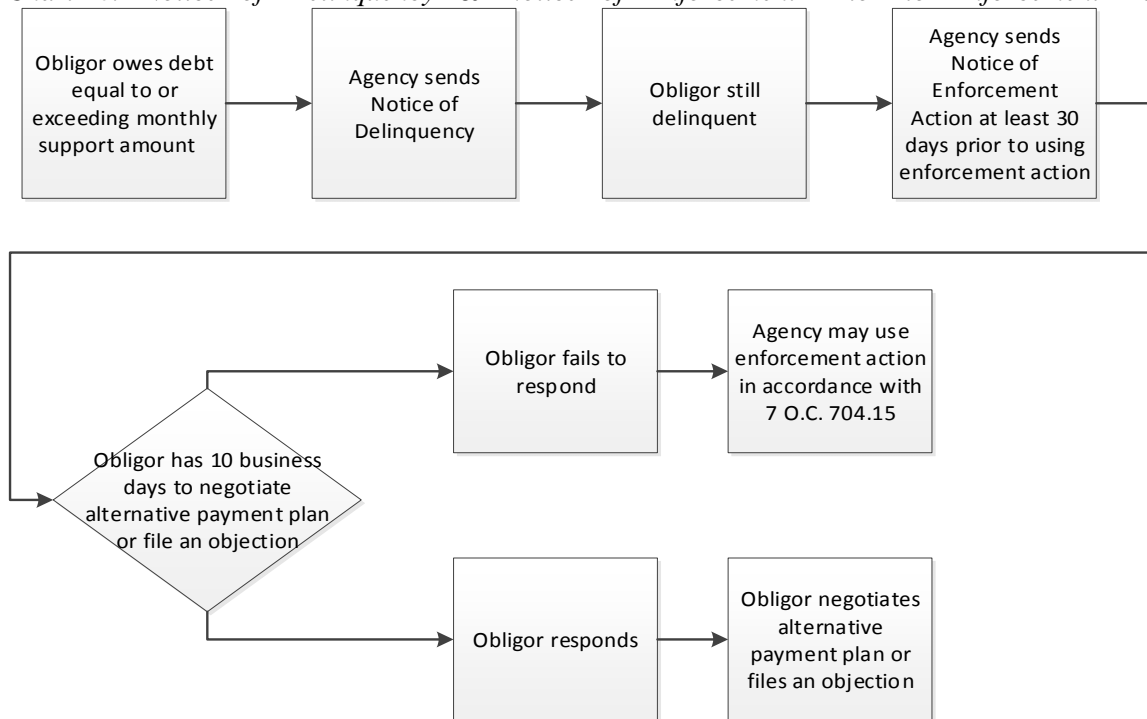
Obligor owes debt equal to or exceeding monthly support amount

Agency sends Notice of Delinquency

Obligor still delinquent

Agency sends Notice of Enforcement Action at least 30 days prior to using enforcement action

Obligor has 10 business days to negotiate alternative payment plan or file an objection

Obligor fails to respond

Agency may use enforcement action in accordance with 7 O.C. 704.15

Obligor responds

Obligor negotiates alternative payment plan or files an objection